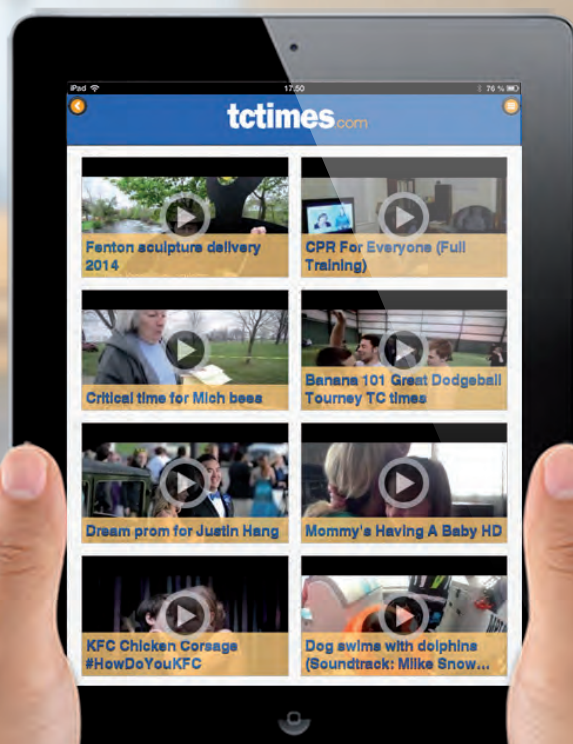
iPad 17:50 76 %

tctimes.com

Fenton sculpture delivery 2014

CPR For Everyone (Full Training)

Critical time for Mich bees

Banana 101 Great Dodgeball Tourney TC times

Dream prom for Justin Hang

Mommy's Having A Baby HD

KFC Chicken Corsage #HowDoYouKFC

Dog swims with dolphins (Soundtrack: Mike Snow...